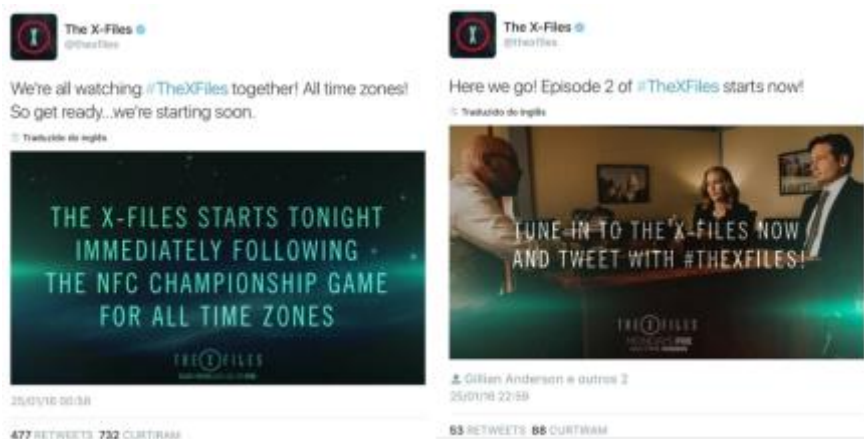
The X-Files
@thexfiles

We're all watching #TheXFiles together! All time zones! So get ready...we're starting soon.

Traduzido do inglês

THE X-FILES STARTS TONIGHT IMMEDIATELY FOLLOWING THE NFC CHAMPIONSHIP GAME FOR ALL TIME ZONES

THE X FILES

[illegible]

25/01/16 00:58

477 RETWEETS 732 CURTIRAM

The X-Files
@thexfiles

Here we go! Episode 2 of #TheXFiles starts now!

Traduzido do inglês

TUNE IN TO THE X-FILES NOW AND TWEET WITH #THEXFILES!

THE X FILES

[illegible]

Gillian Anderson e outros 2

25/01/16 22:59

53 RETWEETS 88 CURTIRAM